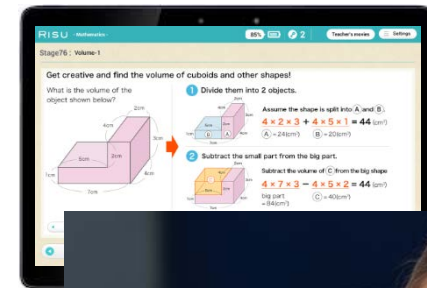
RISU ~Mathematics~ 85% 2 Teacher's movies Settings

Stage76 | Volume-1

Get creative and find the volume of cuboids and other shapes!

What is the volume of the object shown below?

2cm
4cm
3cm
2cm
5cm
1cm
4cm
7cm

1 Divide them into 2 objects.

Assume the shape is split into A and B.

$4 \times 2 \times 3 + 4 \times 5 \times 1 = 44$ (cm³)

A = 24(cm³) B = 20(cm³)

2 Subtract the small part from the big part.

Subtract the volume of C from the big shape

$4 \times 7 \times 3 - 4 \times 5 \times 2 = 44$ (cm³)

big part = 84(cm³) C = 40(cm³)